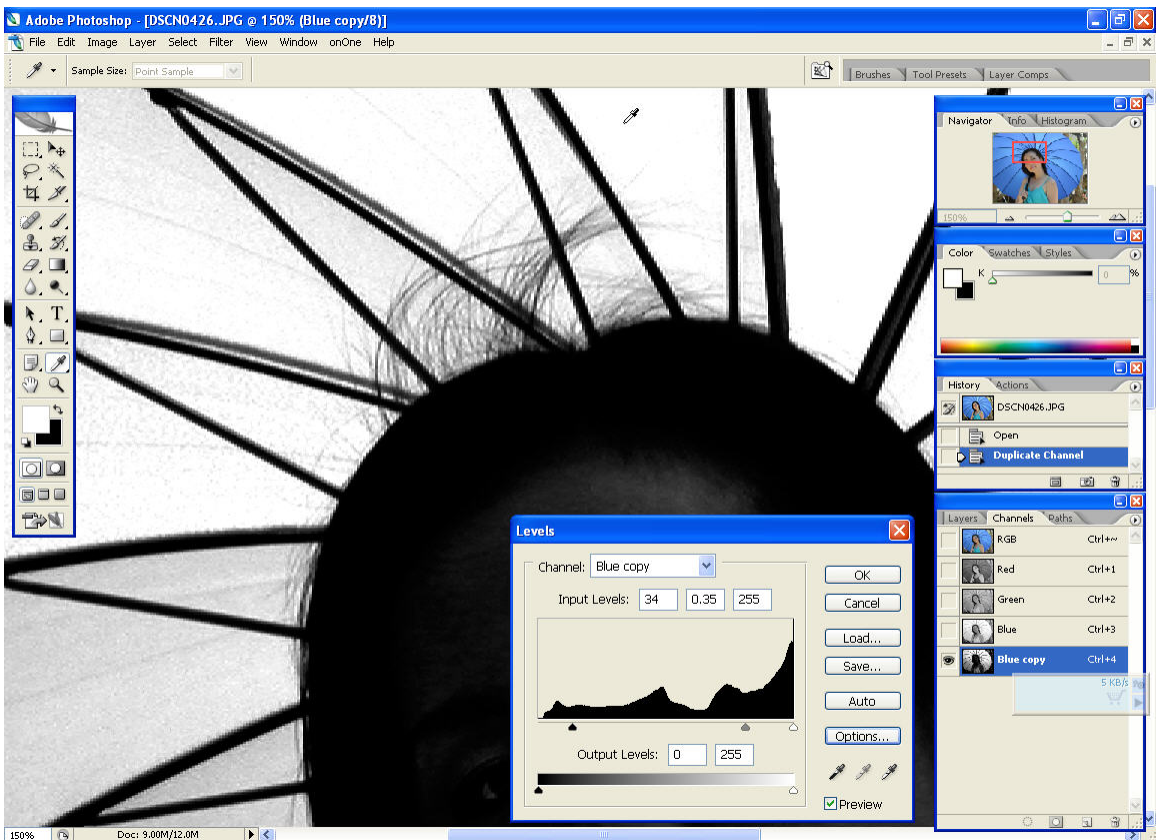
Adobe Photoshop - [DSCN0426.JPG @ 150% (Blue copy/8)]

File Edit Image Layer Select Filter View Window onOne Help

Sample Size: Point Sample

Brushes Tool Presets Layer Comps

Navigator Info Histogram

150%

Color Swatches Styles

K 0 %

History Actions

DSCN0426.JPG

Open

Duplicate Channel

Layers Channels Paths

RGB Ctrl+~

Red Ctrl+1

Green Ctrl+2

Blue Ctrl+3

Blue copy Ctrl+4

5 KB/s

Levels

Channel: Blue copy

Input Levels: 34 0.35 255

Output Levels: 0 255

OK

Cancel

Load...

Save...

Auto

Options...

Preview

150%

Doc: 9.00M/12.0M